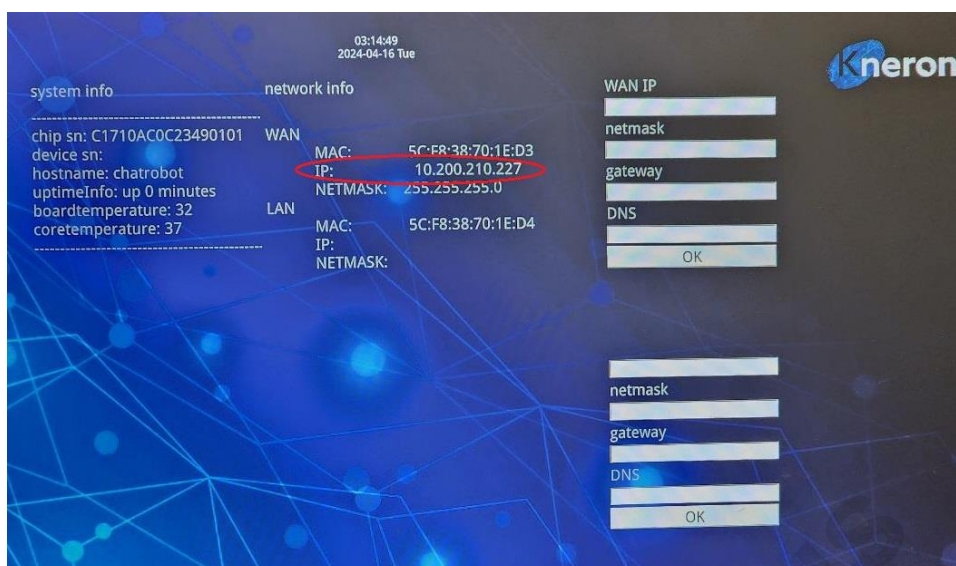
03:14:49
2024-04-16 Tue

Kneron

system info

chip sn: C1710AC0C23490101
device sn:
hostname: chatrobot
uptimeInfo: up 0 minutes
boardtemperature: 32
coretemperature: 37

network info

WAN
MAC: 5C:F8:38:70:1E:D3
IP: 10.200.210.227
NETMASK: 255.255.255.0

LAN
MAC: 5C:F8:38:70:1E:D4
IP:
NETMASK:

WAN IP

netmask

gateway

DNS

OK

netmask

gateway

DNS

OK